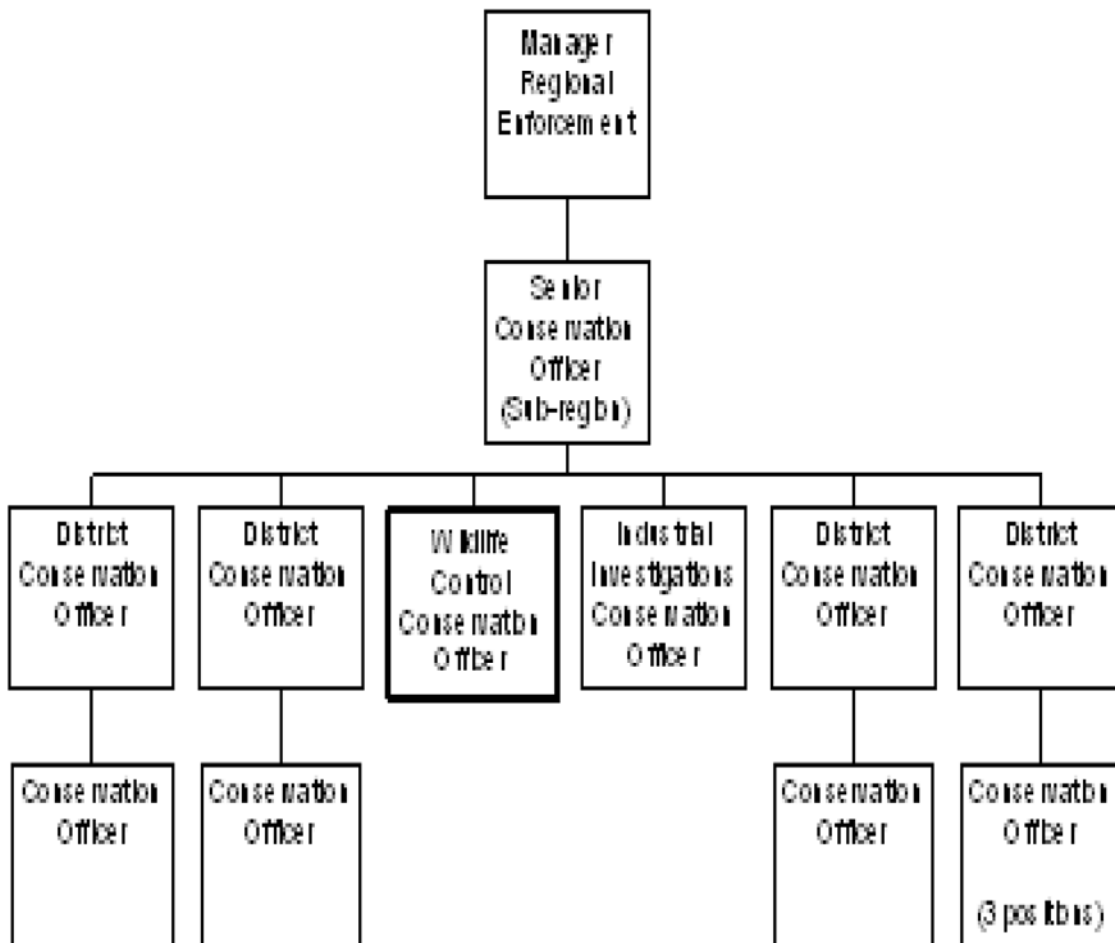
Manager Regional Enforcement

Senior Conservation Officer (Sub-region)

District Conservation Officer

District Conservation Officer

Wildlife Control Conservation Officer

Industrial Investigations Conservation Officer

District Conservation Officer

District Conservation Officer

Conservation Officer

Conservation Officer

Conservation Officer

Conservation Officer

(3 positions)